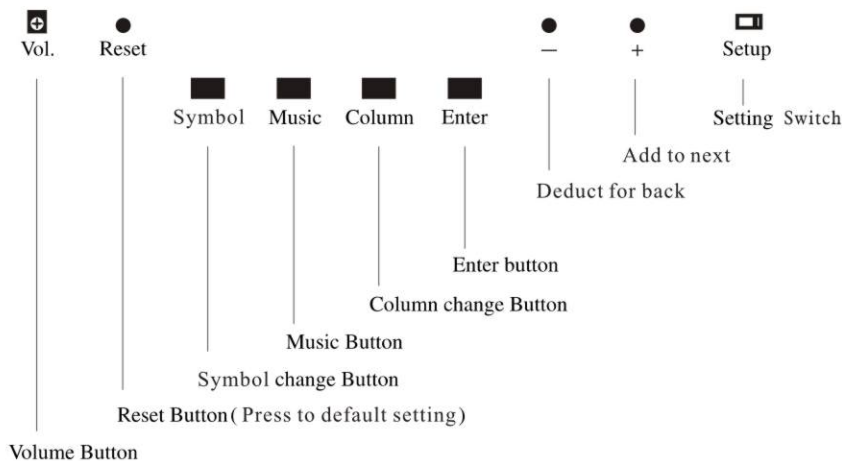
Vol. Reset

Symbol Music Column Enter

− + Setup

Setting Switch

Add to next

Deduct for back

Enter button

Column change Button

Music Button

Symbol change Button

Reset Button ( Press to default setting)

Volume Button